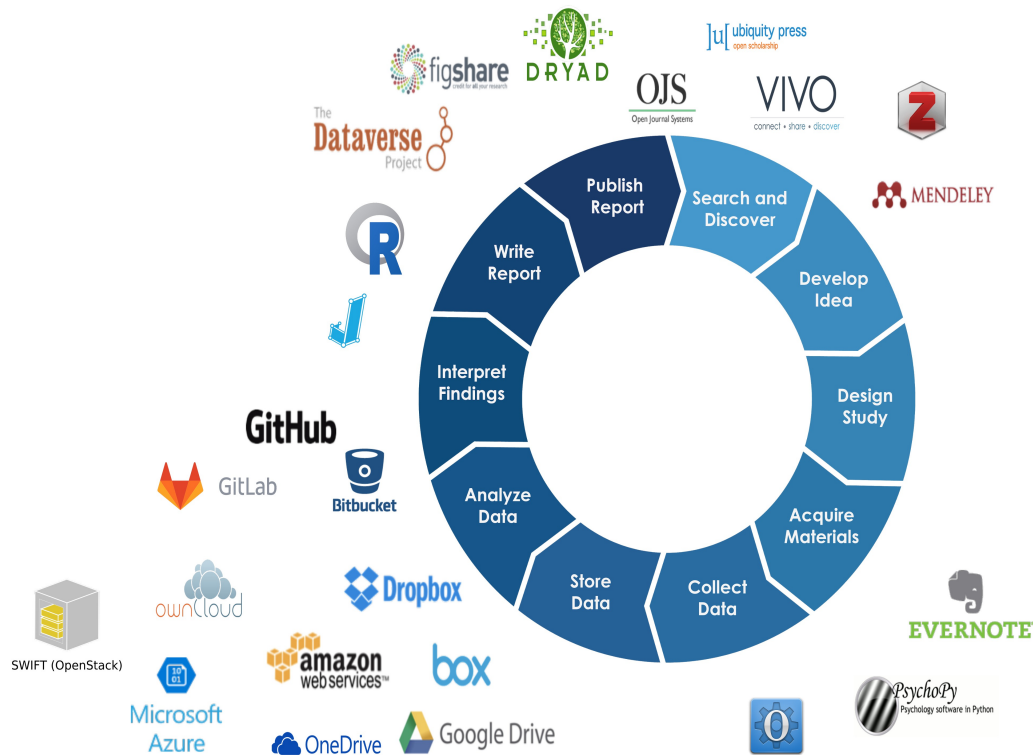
]u[ ubiquity press
open scholarship

DRYAD

figshare
credit for all your research

OJS
Open Journal Systems

VIVO
connect • share • discover

Z

The Dataverse Project

MENDELEY

Publish Report

Search and Discover

Write Report

Develop Idea

R

Interpret Findings

Design Study

GitHub

GitLab

Bitbucket

Analyze Data

Acquire Materials

Store Data

Collect Data

ownCloud

Dropbox

EVERNOTE

SWIFT (OpenStack)

amazon web services™

box

PsychoPy
Psychology software in Python

Microsoft Azure

OneDrive

Google Drive